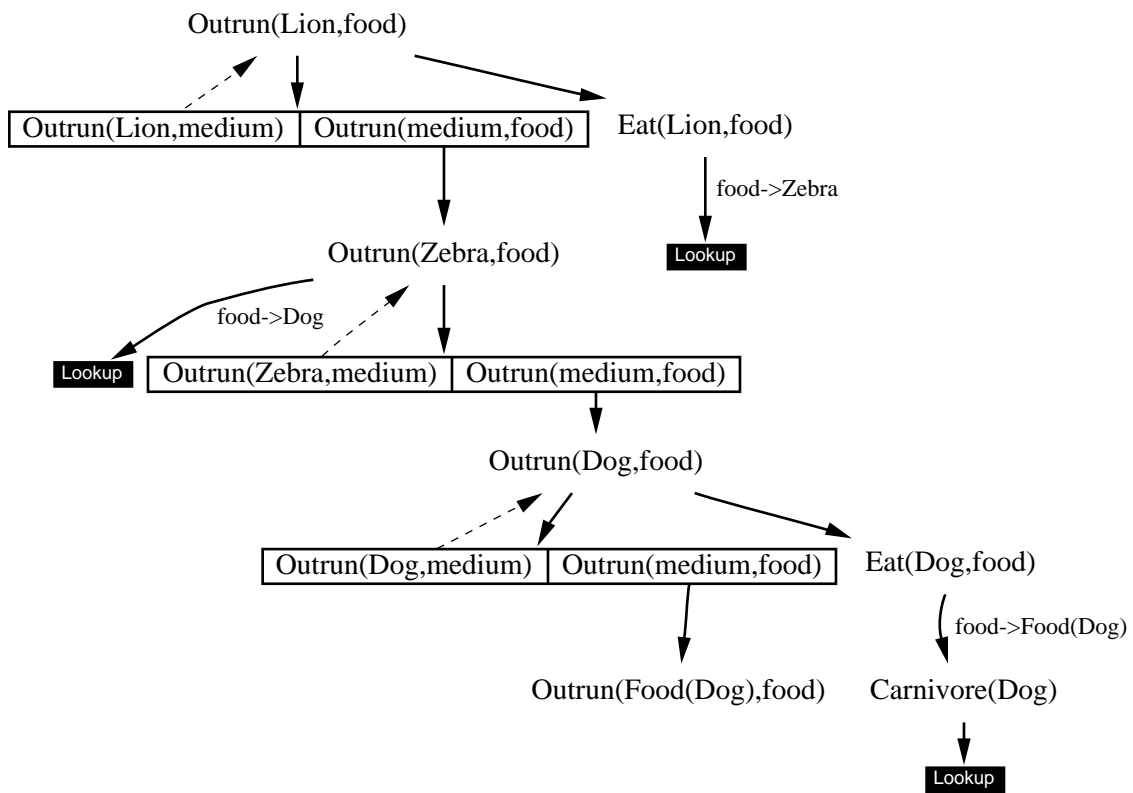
Outrun(Lion,food)

Outrun(Lion,medium) | Outrun(medium,food)

Eat(Lion,food)

food->Zebra

Lookup

Outrun(Zebra,food)

food->Dog

Lookup

Outrun(Zebra,medium) | Outrun(medium,food)

Outrun(Dog,food)

Outrun(Dog,medium) | Outrun(medium,food)

Eat(Dog,food)

food->Food(Dog)

Outrun(Food(Dog),food)

Carnivore(Dog)

Lookup